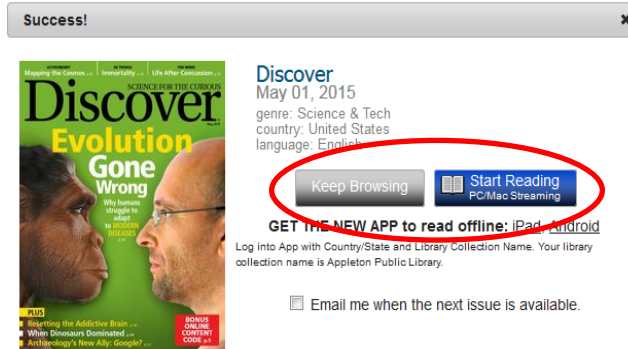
Success!

×

ASTRONOMY Mapping the Cosmos

50 THINGS Immortality

THE MIND Life After Concussion

SCIENCE FOR THE CURIOUS

Discover

May 2015

Evolution Gone Wrong

Why humans struggle to adapt to MODERN DISEASES

PLUS

Resetting the Addictive Brain

When Dinosaurs Dominated

Archaeology's New Ally: Google?

BONUS ONLINE CONTENT CODE

Discover

May 01, 2015

genre: Science & Tech

country: United States

language: English

Keep Browsing

Start Reading
PC/Mac Streaming

GET THE NEW APP to read offline: iPad, Android

Log into App with Country/State and Library Collection Name. Your library collection name is Appleton Public Library.

Email me when the next issue is available.